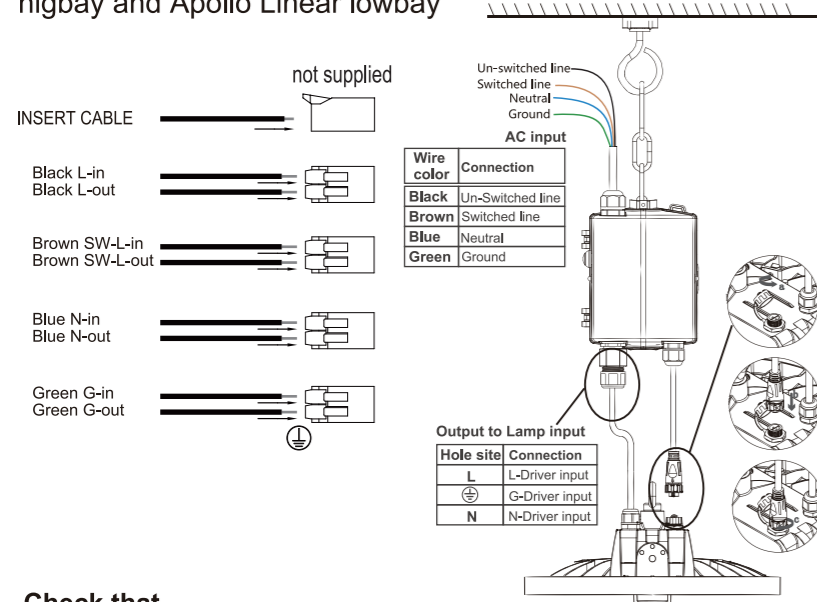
highbay and Apollo Linear lowbay

not supplied

INSERT CABLE

Black L-in
Black L-out

Brown SW-L-in
Brown SW-L-out

Blue N-in
Blue N-out

Green G-in
Green G-out

Un-switched line
Switched line
Neutral
Ground

AC input

| Wire color | Connection |
|---|---|
| Black | Un-Switched line |
| Brown | Switched line |
| Blue | Neutral |
| Green | Ground |

Output to Lamp input

| Hole site | Connection |
|---|---|
| L | L-Driver input |
| ⏚ | G-Driver input |
| N | N-Driver input |

Check that